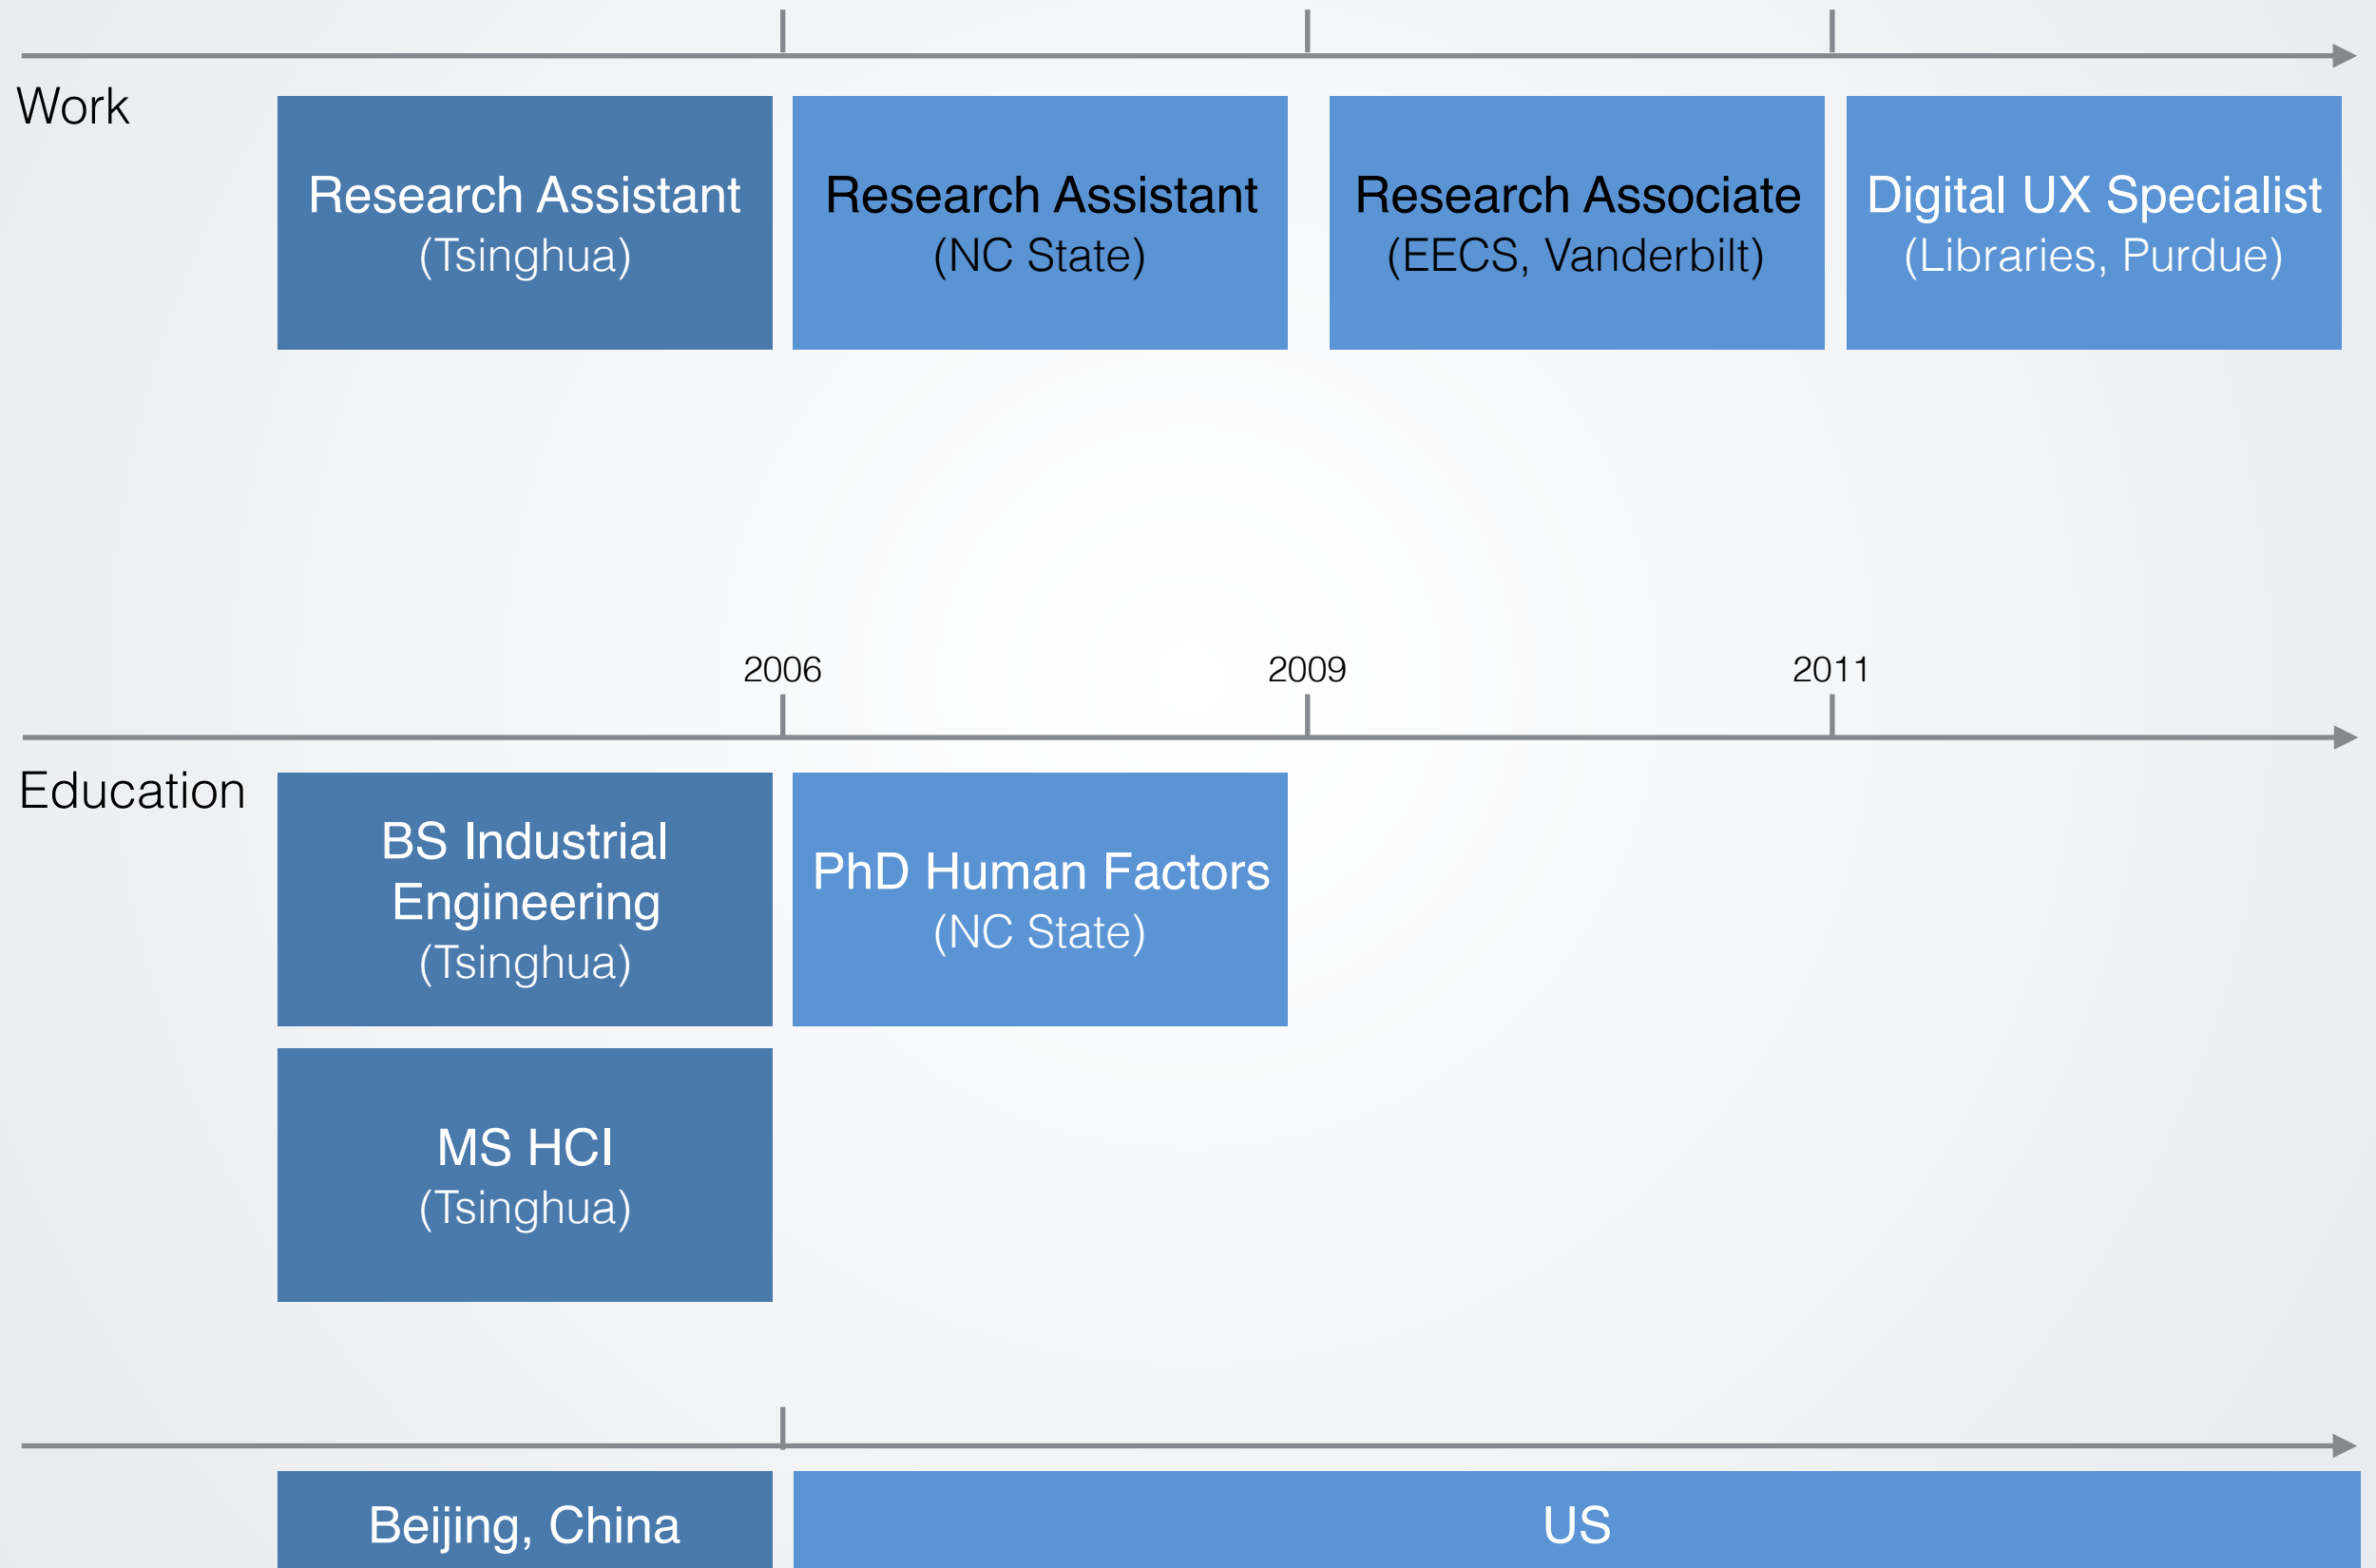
Work

Research Assistant
(Tsinghua)

Research Assistant
(NC State)

Research Associate
(EECS, Vanderbilt)

Digital UX Specialist
(Libraries, Purdue)

2006

2009

2011

Education

BS Industrial Engineering
(Tsinghua)

PhD Human Factors
(NC State)

MS HCI
(Tsinghua)

Beijing, China

US